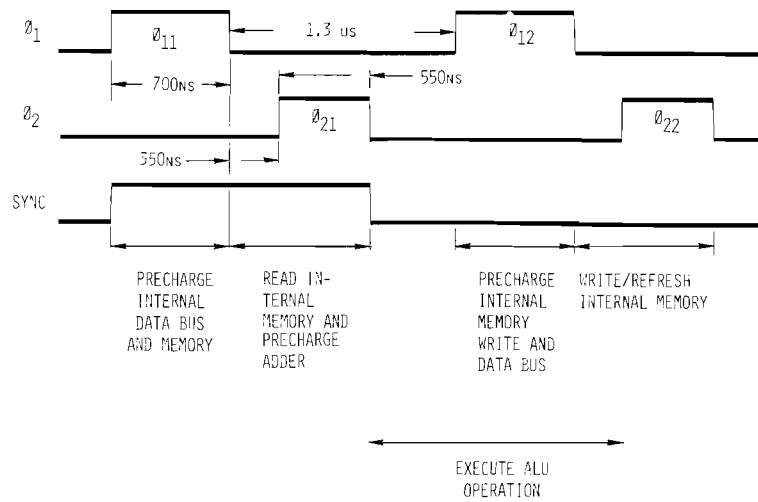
$\emptyset_1$

$\emptyset_{11}$

1.3 us

$\emptyset_{12}$

700NS

550NS

$\emptyset_2$

$\emptyset_{21}$

$\emptyset_{22}$

550NS

SYNC

PRECHARGE INTERNAL DATA BUS AND MEMORY

READ INTERNAL MEMORY AND PRECHARGE ADDER

PRECHARGE INTERNAL MEMORY WRITE AND DATA BUS

WRITE/REFRESH INTERNAL MEMORY

EXECUTE ALU OPERATION